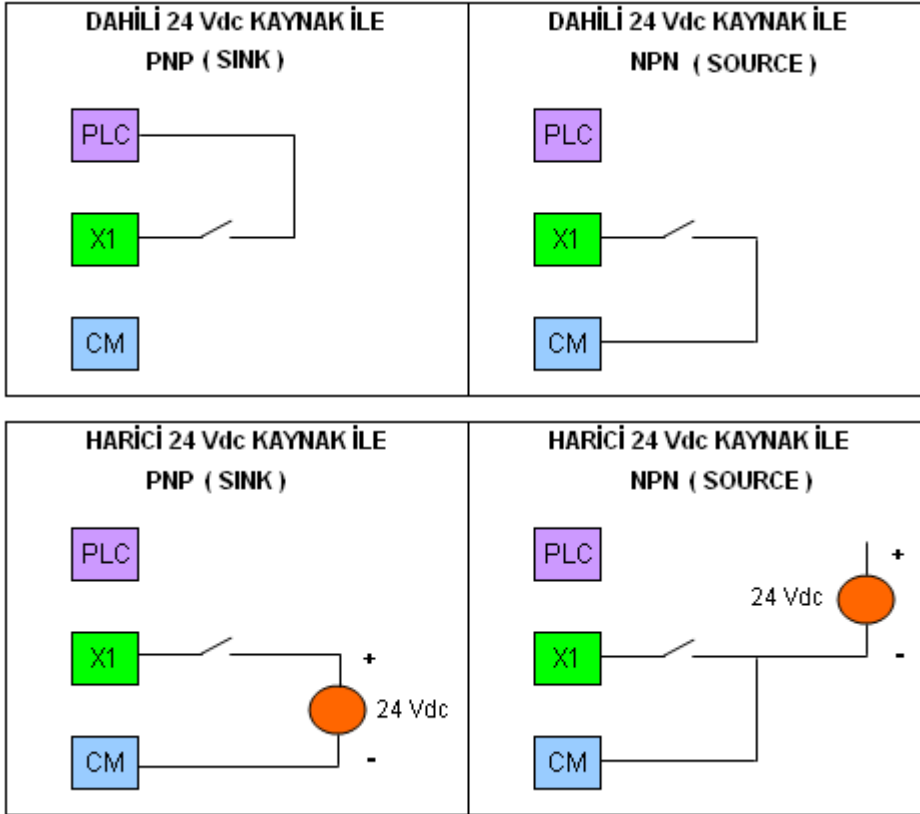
DAHİLİ 24 Vdc KAYNAK İLE
PNP ( SINK )

PLC

X1

CM

DAHİLİ 24 Vdc KAYNAK İLE
NPN ( SOURCE )

PLC

X1

CM

HARİCİ 24 Vdc KAYNAK İLE
PNP ( SINK )

PLC

X1

+

24 Vdc

CM

-

HARİCİ 24 Vdc KAYNAK İLE
NPN ( SOURCE )

PLC

+

24 Vdc

X1

-

CM